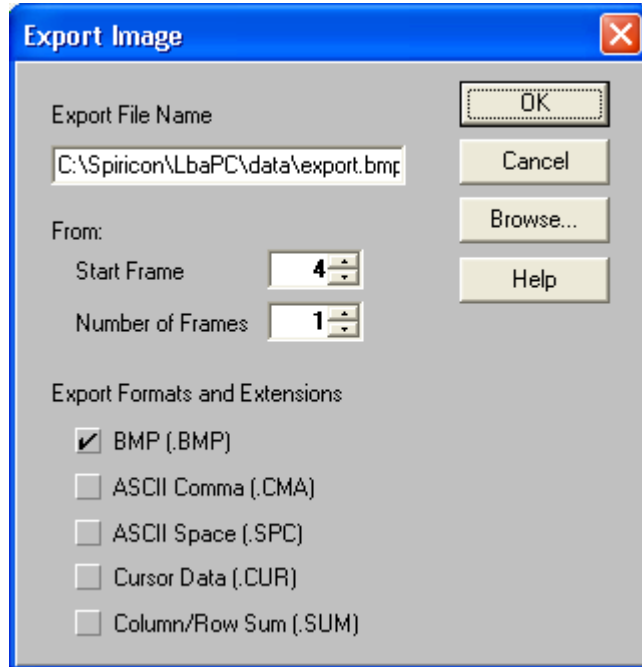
Export Image

Export File Name

C:\Spiricon\LbaPC\data\export.bmp

From:

Start Frame 4

Number of Frames 1

Export Formats and Extensions

✔ BMP (.BMP)

ASCII Comma (.CMA)

ASCII Space (.SPC)

Cursor Data (.CUR)

Column/Row Sum (.SUM)

OK

Cancel

Browse...

Help